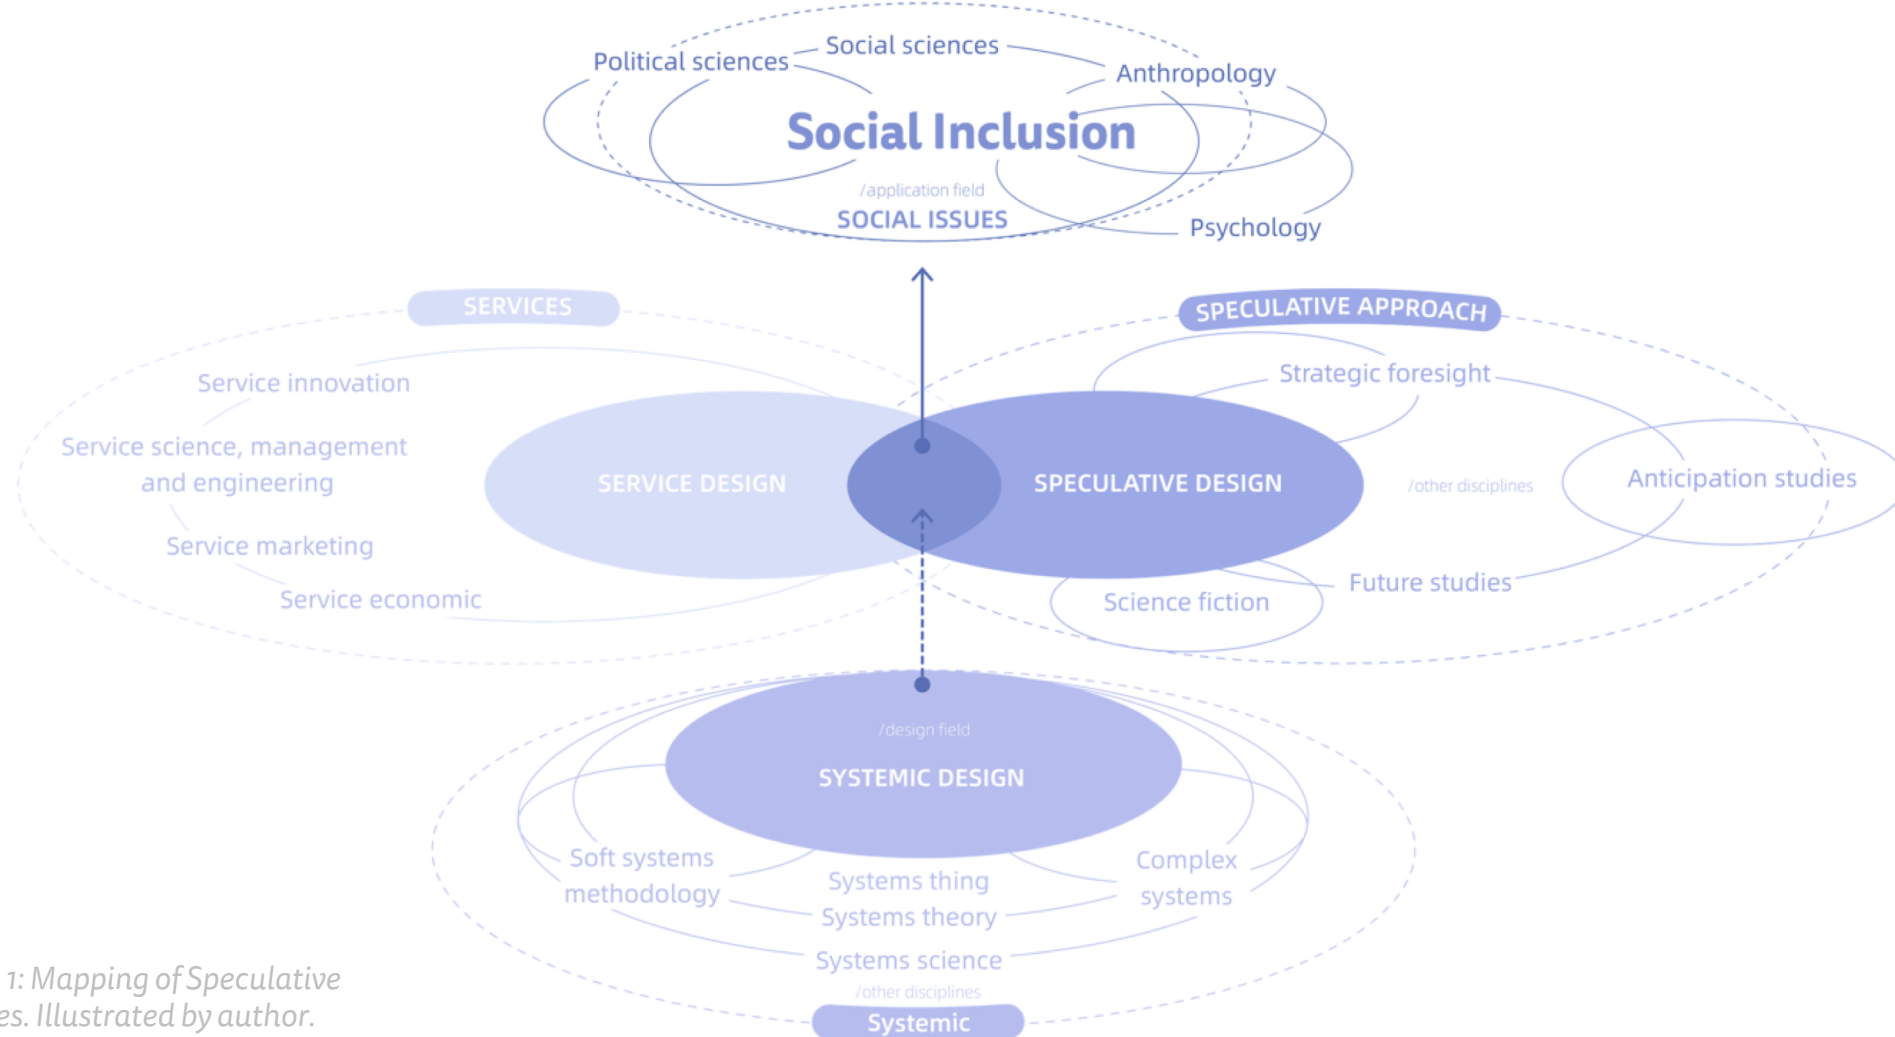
Political sciences Social sciences Anthropology

Social Inclusion

/application field
SOCIAL ISSUES

Psychology

SERVICES

SPECULATIVE APPROACH

Service innovation

Strategic foresight

Service science, management and engineering

SERVICE DESIGN

SPECULATIVE DESIGN

/other disciplines

Anticipation studies

Service marketing

Service economic

Future studies

Science fiction

/design field
SYSTEMIC DESIGN

Soft systems methodology

Systems thing

Systems theory

Complex systems

Systems science

/other disciplines

Systemic

1: Mapping of Speculative
es. Illustrated by author.